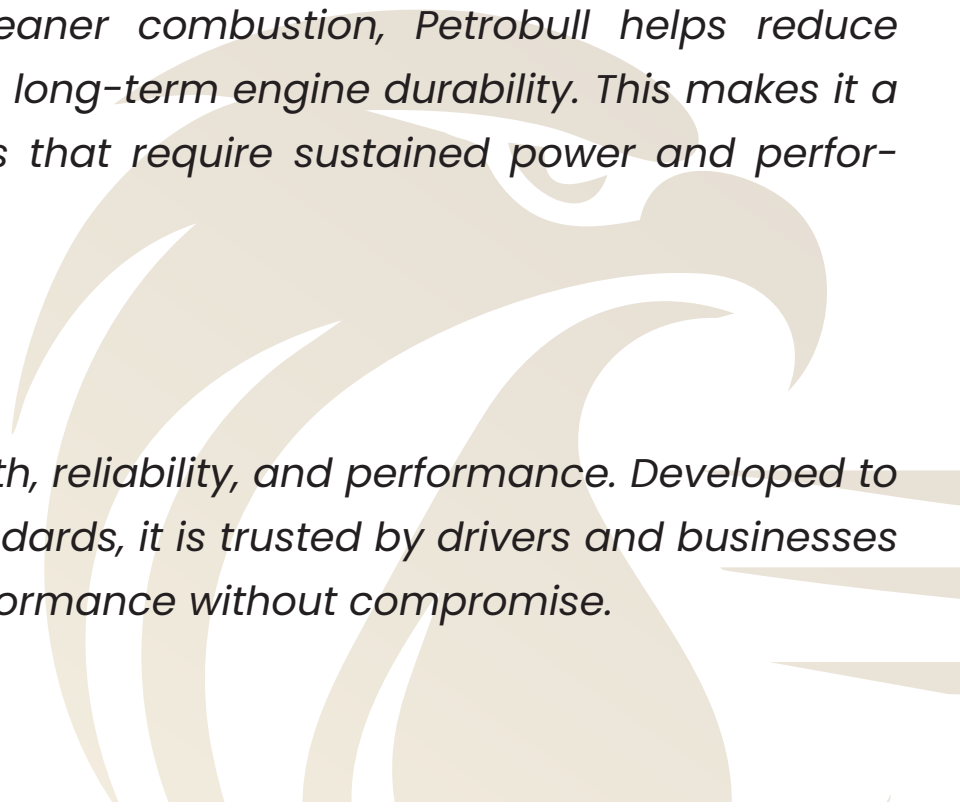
eaner combustion, Petrobull helps reduce long-term engine durability. This makes it a s that require sustained power and perfor-

th, reliability, and performance. Developed to dards, it is trusted by drivers and businesses ormance without compromise.